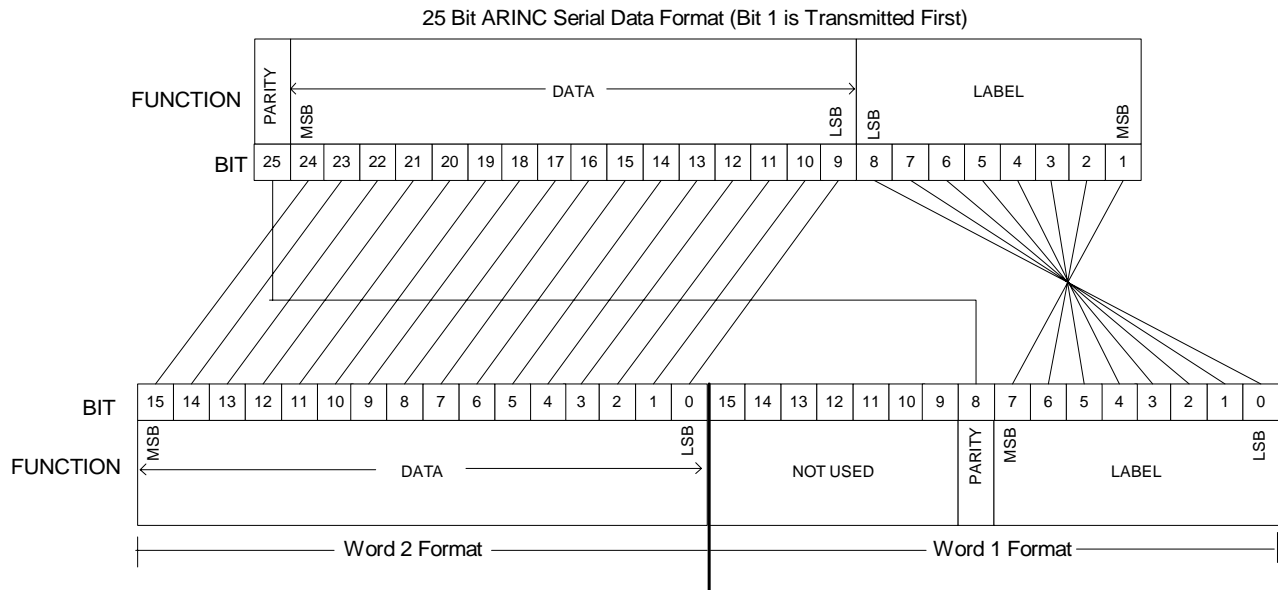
25 Bit ARINC Serial Data Format (Bit 1 is Transmitted First)

FUNCTION PARITY MSB DATA LSB LSB LABEL MSB

| BIT | 25 | 24 | 23 | 22 | 21 | 20 | 19 | 18 | 17 | 16 | 15 | 14 | 13 | 12 | 11 | 10 | 9 | 8 | 7 | 6 | 5 | 4 | 3 | 2 | 1 |
|---|---|---|---|---|---|---|---|---|---|---|---|---|---|---|---|---|---|---|---|---|---|---|---|---|---|

| BIT | 15 | 14 | 13 | 12 | 11 | 10 | 9 | 8 | 7 | 6 | 5 | 4 | 3 | 2 | 1 | 0 | 15 | 14 | 13 | 12 | 11 | 10 | 9 | 8 | 7 | 6 | 5 | 4 | 3 | 2 | 1 | 0 |
|---|---|---|---|---|---|---|---|---|---|---|---|---|---|---|---|---|---|---|---|---|---|---|---|---|---|---|---|---|---|---|---|---|

FUNCTION MSB DATA LSB NOT USED PARITY MSB LABEL LSB

Word 2 Format Word 1 Format